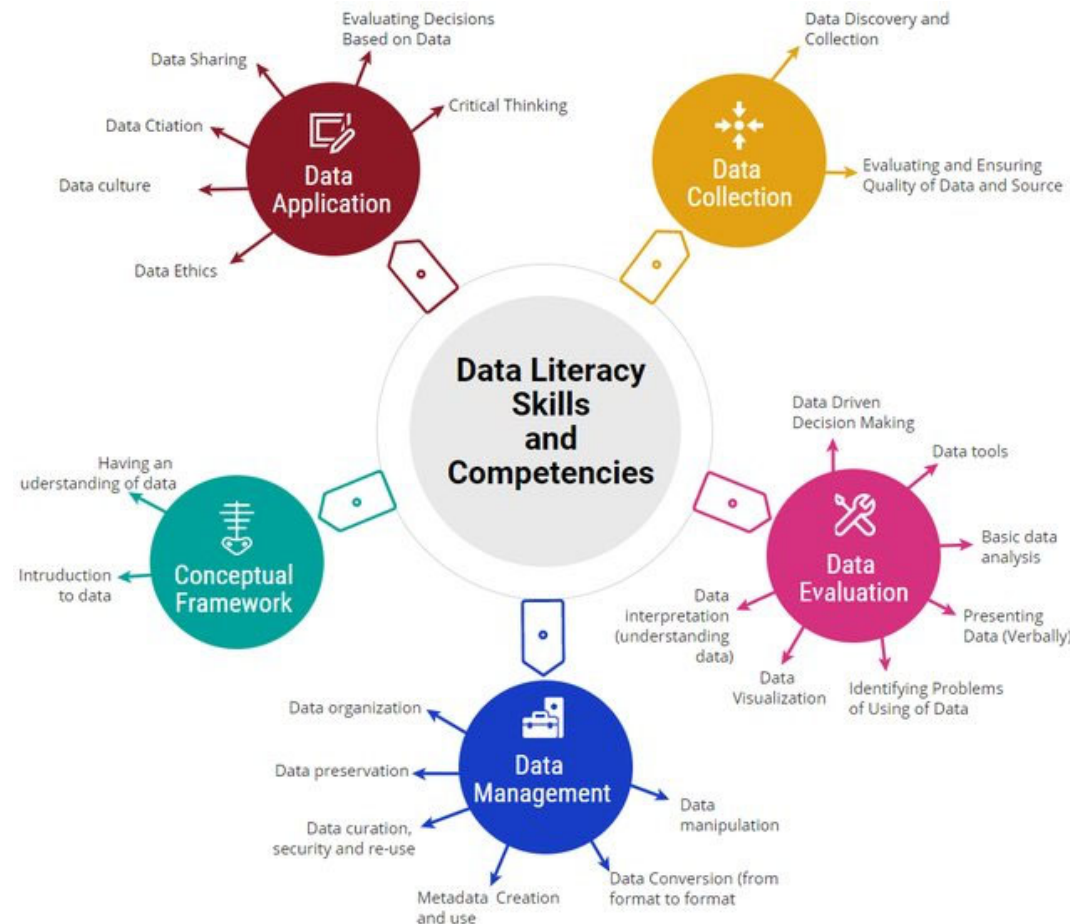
Data Literacy Skills and Competencies

Data Application

Evaluating Decisions Based on Data

Data Sharing

Critical Thinking

Data Ctiation

Data culture

Data Ethics

Data Collection

Data Discovery and Collection

Evaluating and Ensuring Quality of Data and Source

Data Evaluation

Data Driven Decision Making

Data tools

Basic data analysis

Presenting Data (Verbally)

Identifying Problems of Using of Data

Data Visualization

Data interpretation (understanding data)

Data Management

Data organization

Data preservation

Data curation, security and re-use

Metadata Creation and use

Data Conversion (from format to format

Data manipulation

Conceptual Framework

Having an uderstanding of data

Intruduction to data